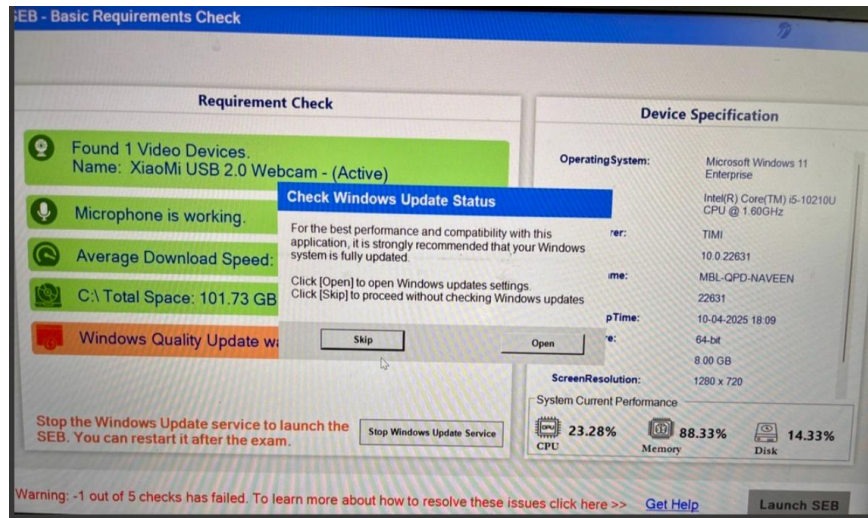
;EB - Basic Requirements Check

Requirement Check

Found 1 Video Devices. Name: XiaoMi USB 2.0 Webcam - (Active)

Microphone is working.

Average Download Speed:

C:\ Total Space: 101.73 GB

Windows Quality Update wa

Stop the Windows Update service to launch the SEB. You can restart it after the exam.

Stop Windows Update Service

Device Specification

OperatingSystem: Microsoft Windows 11 Enterprise

Intel(R) Core(TM) i5-10210U CPU @ 1.60GHz

rer: TIMI

10.0.22631

ime: MBL-QPD-NAVEEN

22631

pTime: 10-04-2025 18:09

re: 64-bit

8.00 GB

ScreenResolution: 1280 x 720

System Current Performance

CPU 23.28%

Memory 88.33%

Disk 14.33%

Check Windows Update Status

For the best performance and compatibility with this application, it is strongly recommended that your Windows system is fully updated.

Click [Open] to open Windows updates settings.
Click [Skip] to proceed without checking Windows updates

Skip

Open

Warning: -1 out of 5 checks has failed. To learn more about how to resolve these issues click here >> Get Help

Launch SEB